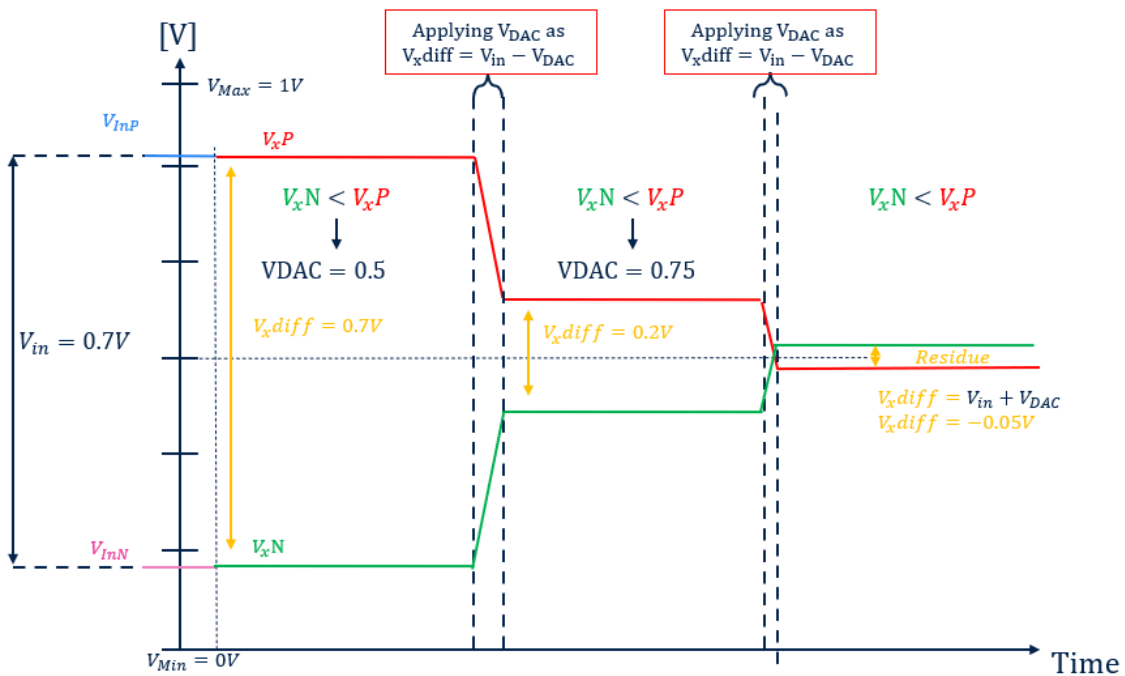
[V]

Applying $V_{DAC}$ as $V_x diff = V_{in} - V_{DAC}$

Applying $V_{DAC}$ as $V_x diff = V_{in} - V_{DAC}$

$V_{Max} = 1V$

$V_{InP}$

$V_xP$

$V_x$N < $V_xP$

VDAC = 0.5

$V_x$N < $V_xP$

VDAC = 0.75

$V_x$N < $V_xP$

$V_{in} = 0.7V$

$V_x diff = 0.7V$

$V_x diff = 0.2V$

Residue

$V_x diff = V_{in} + V_{DAC}$
$V_x diff = -0.05V$

$V_{InN}$

$V_x$N

$V_{Min} = 0V$

Time